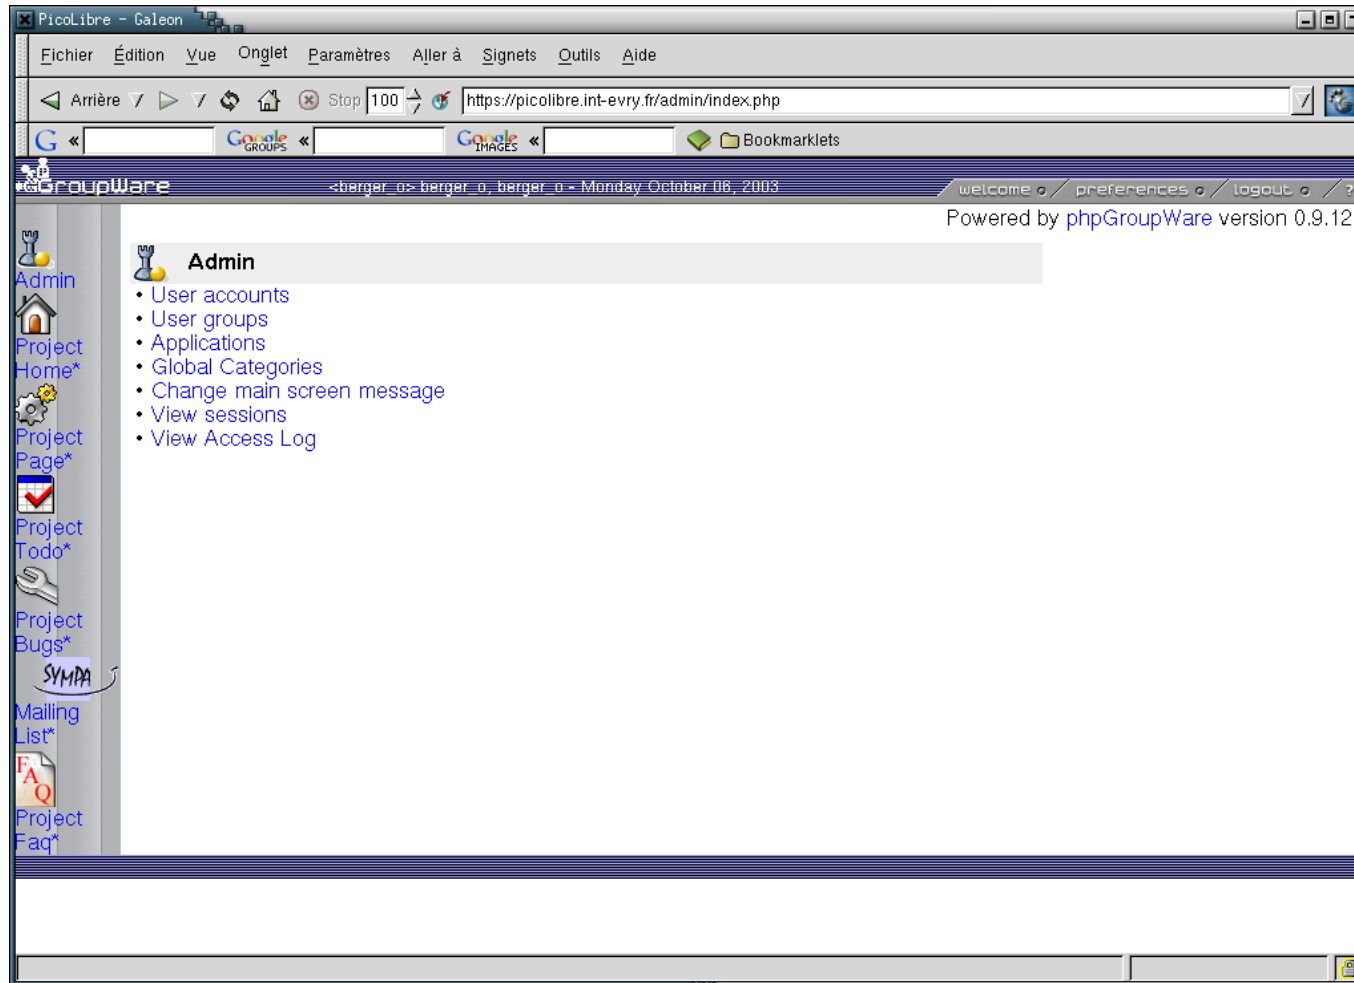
PicoLibre - Galeon

Fichier Édition Vue Onglet Paramètres Aller à Signets Outils Aide

Arrière Stop 100 https://picolibre.int-evry.fr/admin/index.php

Google GROUPS « Google IMAGES « Bookmarklets

GroupWare <berger_o> berger_o, berger_o - Monday October 06, 2003 welcome preferences logout ?

Powered by phpGroupWare version 0.9.12

Admin
Project Home*
Project Page*
Project Todo*
Project Bugs*
SYMPA
Mailing List*
FAQ
Project Faq*

Admin
• User accounts
• User groups
• Applications
• Global Categories
• Change main screen message
• View sessions
• View Access Log